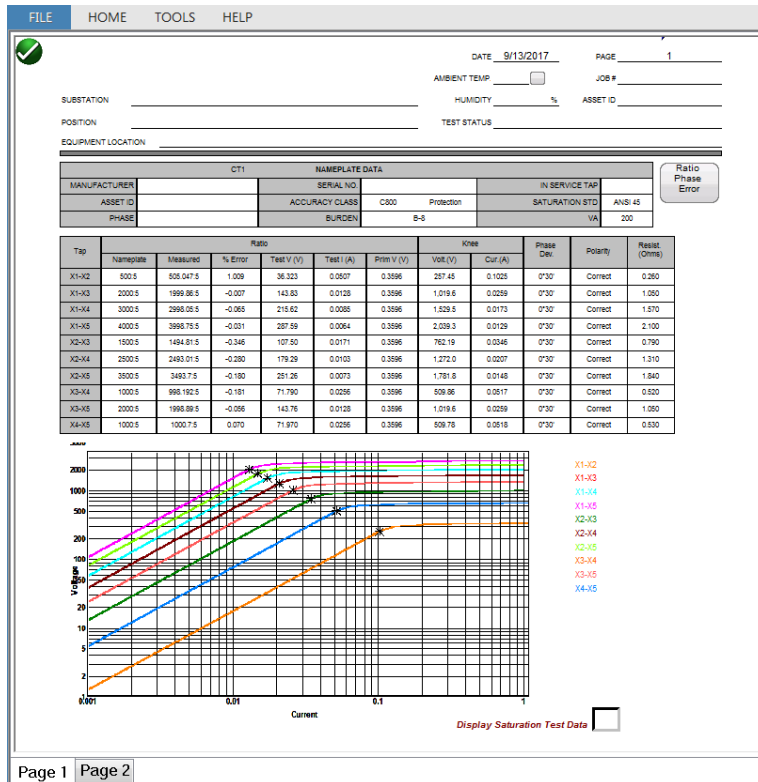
FILE HOME TOOLS HELP

DATE 9/13/2017 PAGE 1
AMBIENT TEMP JOB #
SUBSTATION HUMIDITY % ASSET ID
POSITION TEST STATUS
EQUIPMENT LOCATION

| | CT1 | NAMEPLATE DATA | | | |
|---|---|---|---|---|---|
| MANUFACTURER | | SERIAL NO. | | IN SERVICE TAP | |
| ASSET ID | | ACCURACY CLASS | C800 Protection | SATURATION STD | ANSI 45 |
| PHASE | | BURDEN | B-8 | VA | 200 |

Ratio Phase Error

| Tap | Ratio Nameplate | Measured | % Error | Test V (V) | Test I (A) | Prim V (V) | Knee Volt.(V) | Cur.(A) | Phase Dev. | Polarity | Resist. (Ohms) |
|---|---|---|---|---|---|---|---|---|---|---|---|
| X1-X2 | 500:5 | 505.047:5 | 1.009 | 36.323 | 0.0507 | 0.3596 | 257.45 | 0.1025 | 0°30' | Correct | 0.260 |
| X1-X3 | 2000:5 | 1999.86:5 | -0.007 | 143.83 | 0.0128 | 0.3596 | 1,019.6 | 0.0259 | 0°30' | Correct | 1.050 |
| X1-X4 | 3000:5 | 2998.05:5 | -0.065 | 215.62 | 0.0085 | 0.3596 | 1,529.5 | 0.0173 | 0°30' | Correct | 1.570 |
| X1-X5 | 4000:5 | 3998.75:5 | -0.031 | 287.59 | 0.0064 | 0.3596 | 2,039.3 | 0.0129 | 0°30' | Correct | 2.100 |
| X2-X3 | 1500:5 | 1494.81:5 | -0.346 | 107.50 | 0.0171 | 0.3596 | 762.19 | 0.0346 | 0°30' | Correct | 0.790 |
| X2-X4 | 2500:5 | 2493.01:5 | -0.280 | 179.29 | 0.0103 | 0.3596 | 1,272.0 | 0.0207 | 0°30' | Correct | 1.310 |
| X2-X5 | 3500:5 | 3493.7:5 | -0.180 | 251.26 | 0.0073 | 0.3596 | 1,781.8 | 0.0148 | 0°30' | Correct | 1.840 |
| X3-X4 | 1000:5 | 998.192:5 | -0.181 | 71.790 | 0.0256 | 0.3596 | 509.86 | 0.0517 | 0°30' | Correct | 0.520 |
| X3-X5 | 2000:5 | 1998.89:5 | -0.056 | 143.76 | 0.0128 | 0.3596 | 1,019.6 | 0.0259 | 0°30' | Correct | 1.050 |
| X4-X5 | 1000:5 | 1000.7:5 | 0.070 | 71.970 | 0.0256 | 0.3596 | 509.78 | 0.0518 | 0°30' | Correct | 0.530 |

2000
1000
500
200
100
50
20
10
5
2
1
Voltage
0.001 0.01 0.1 1
Current

X1-X2
X1-X3
X1-X4
X1-X5
X2-X3
X2-X4
X2-X5
X3-X4
X3-X5
X4-X5

Display Saturation Test Data

Page 1 Page 2